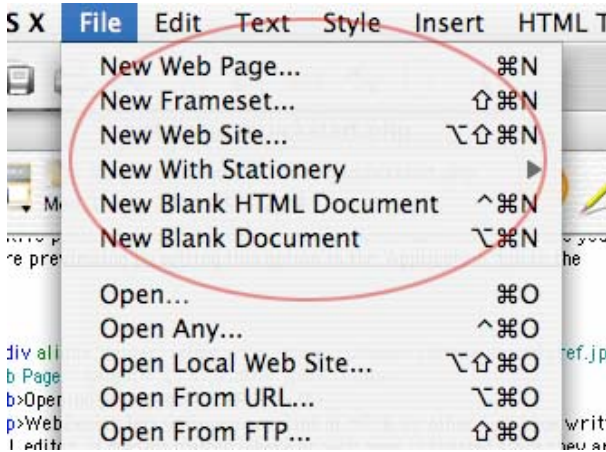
S X File Edit Text Style Insert HTML T

| | |
|---|---|
| New Web Page... | ⌘N |
| New Frameset... | ⇧⌘N |
| New Web Site... | ⌥⇧⌘N |
| New With Stationery | ▶ |
| New Blank HTML Document | ^⌘N |
| New Blank Document | ⌥⌘N |
| Open... | ⌘O |
| Open Any... | ^⌘O |
| Open Local Web Site... | ⌥⇧⌘O |
| Open From URL... | ⌥⌘O |
| Open From FTP... | ⇧⌘O |

M

re pre

he

div ali

ref.jp

b Page

b>Oper

p>Web

writ

l edito

ey ar